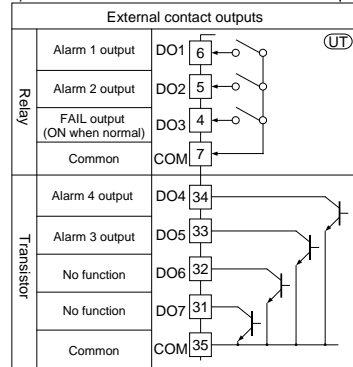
External contact outputs

UT

| | | | |
|---|---|---|---|
| Relay | Alarm 1 output | DO1 | 6 |
| | Alarm 2 output | DO2 | 5 |
| | FAIL output (ON when normal) | DO3 | 4 |
| | Common | COM | 7 |
| Transistor | Alarm 4 output | DO4 | 34 |
| | Alarm 3 output | DO5 | 33 |
| | No function | DO6 | 32 |
| | No function | DO7 | 31 |
| | Common | COM | 35 |